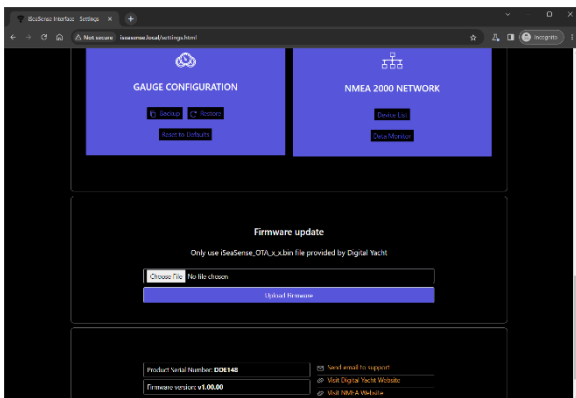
iSeaSense Interface - Settings ×
+
Not secure iseasense.local/settings.html
Incognito

GAUGE CONFIGURATION
Backup
Restore
Reset to Defaults

NMEA 2000 NETWORK
Device List
Data Monitor

Firmware update
Only use iSeaSense_OTA_x_x.bin file provided by Digital Yacht
Choose File No file chosen
Upload Firmware

Product Serial Number: DDE148
Firmware version: v1.00.00
Send email to support
Visit Digital Yacht Website
Visit NMEA Website